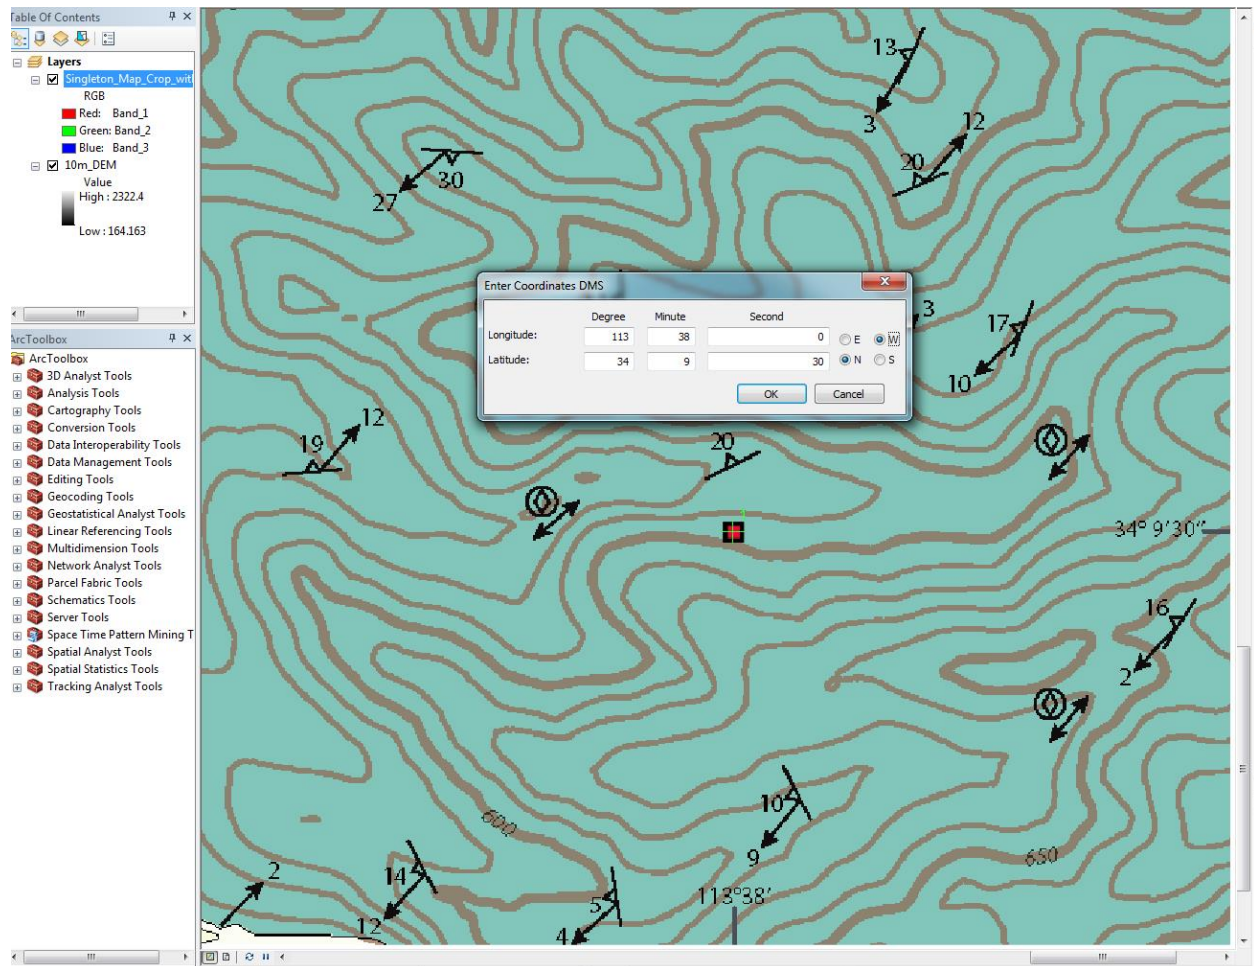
Table Of Contents

Layers
Singleton_Map_Crop_wit
RGB
Red: Band_1
Green: Band_2
Blue: Band_3
10m_DEM
Value
High : 2322.4
Low : 164.163

ArcToolbox
ArcToolbox
3D Analyst Tools
Analysis Tools
Cartography Tools
Conversion Tools
Data Interoperability Tools
Data Management Tools
Editing Tools
Geocoding Tools
Geostatistical Analyst Tools
Linear Referencing Tools
Multidimension Tools
Network Analyst Tools
Parcel Fabric Tools
Schematics Tools
Server Tools
Space Time Pattern Mining T
Spatial Analyst Tools
Spatial Statistics Tools
Tracking Analyst Tools

Enter Coordinates DMS
| | Degree | Minute | Second | | |
|---|---|---|---|---|---|
| Longitude: | 113 | 38 | 0 | E | W |
| Latitude: | 34 | 9 | 30 | N | S |

OK
Cancel

13
3
12
20
30
27
3
17
10
12
19
20
34° 9'30"
16
2
10
9
600
650
2
14
12
5
4
113°38'